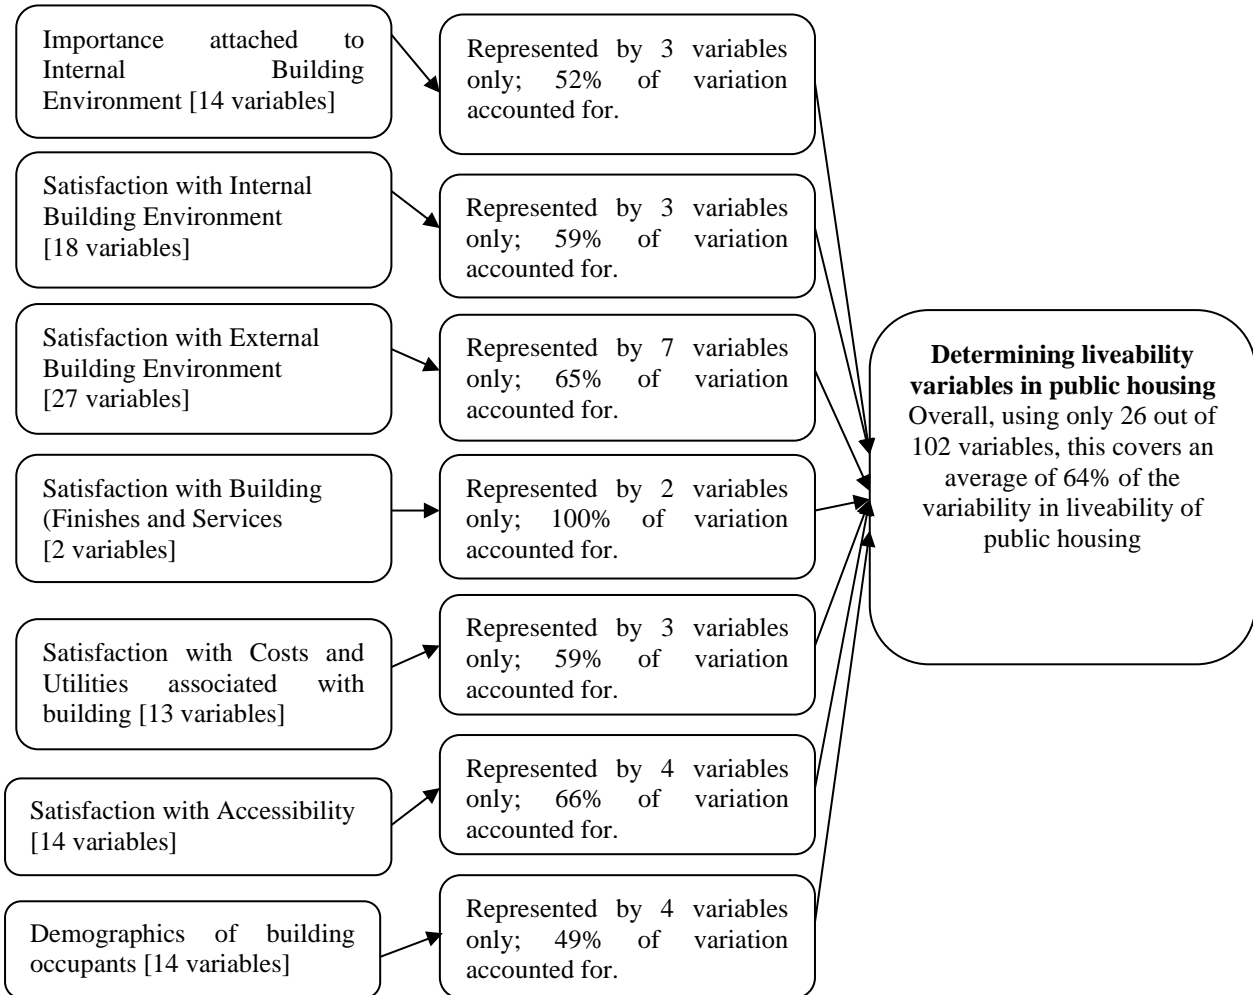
Importance attached to Internal Building Environment [14 variables]

Represented by 3 variables only; 52% of variation accounted for.

Satisfaction with Internal Building Environment [18 variables]

Represented by 3 variables only; 59% of variation accounted for.

Satisfaction with External Building Environment [27 variables]

Represented by 7 variables only; 65% of variation accounted for.

Satisfaction with Building (Finishes and Services [2 variables]

Represented by 2 variables only; 100% of variation accounted for.

Satisfaction with Costs and Utilities associated with building [13 variables]

Represented by 3 variables only; 59% of variation accounted for.

Satisfaction with Accessibility [14 variables]

Represented by 4 variables only; 66% of variation accounted for.

Demographics of building occupants [14 variables]

Represented by 4 variables only; 49% of variation accounted for.

**Determining liveability variables in public housing**
Overall, using only 26 out of 102 variables, this covers an average of 64% of the variability in liveability of public housing